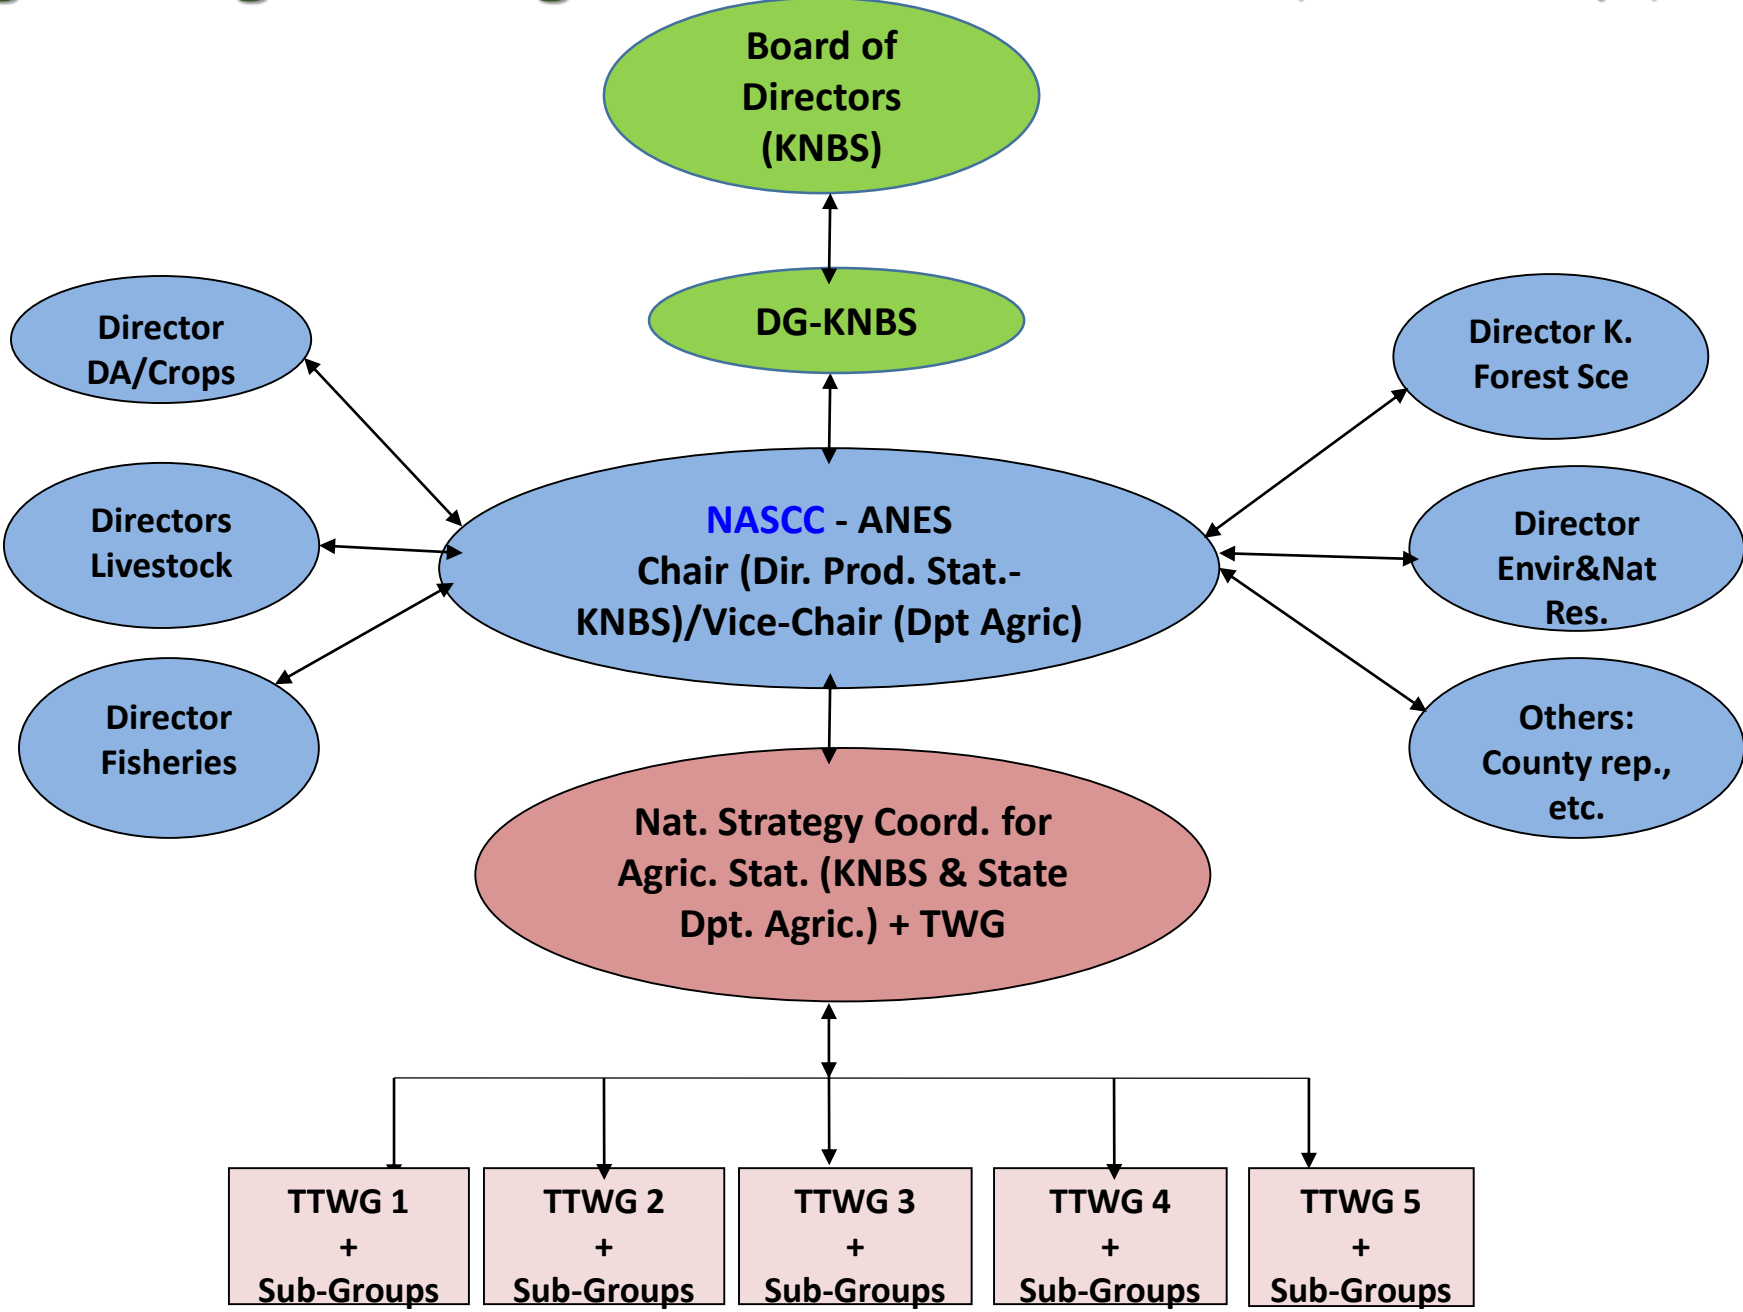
Board of Directors (KNBS)

DG-KNBS

Director DA/Crops

Directors Livestock

Director Fisheries

NASCC - ANES
Chair (Dir. Prod. Stat.- KNBS)/Vice-Chair (Dpt Agric)

Director K. Forest Sce

Director Envir&Nat Res.

Others: County rep., etc.

Nat. Strategy Coord. for Agric. Stat. (KNBS & State Dpt. Agric.) + TWG

TTWG 1 + Sub-Groups

TTWG 2 + Sub-Groups

TTWG 3 + Sub-Groups

TTWG 4 + Sub-Groups

TTWG 5 + Sub-Groups